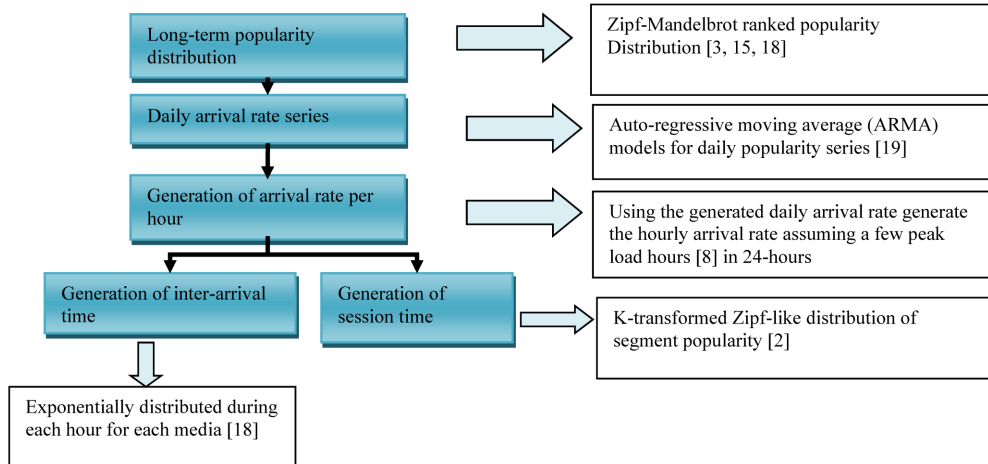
Long-term popularity distribution

Zipf-Mandelbrot ranked popularity Distribution [3, 15, 18]

Daily arrival rate series

Auto-regressive moving average (ARMA) models for daily popularity series [19]

Generation of arrival rate per hour

Using the generated daily arrival rate generate the hourly arrival rate assuming a few peak load hours [8] in 24-hours

Generation of inter-arrival time

Generation of session time

K-transformed Zipf-like distribution of segment popularity [2]

Exponentially distributed during each hour for each media [18]